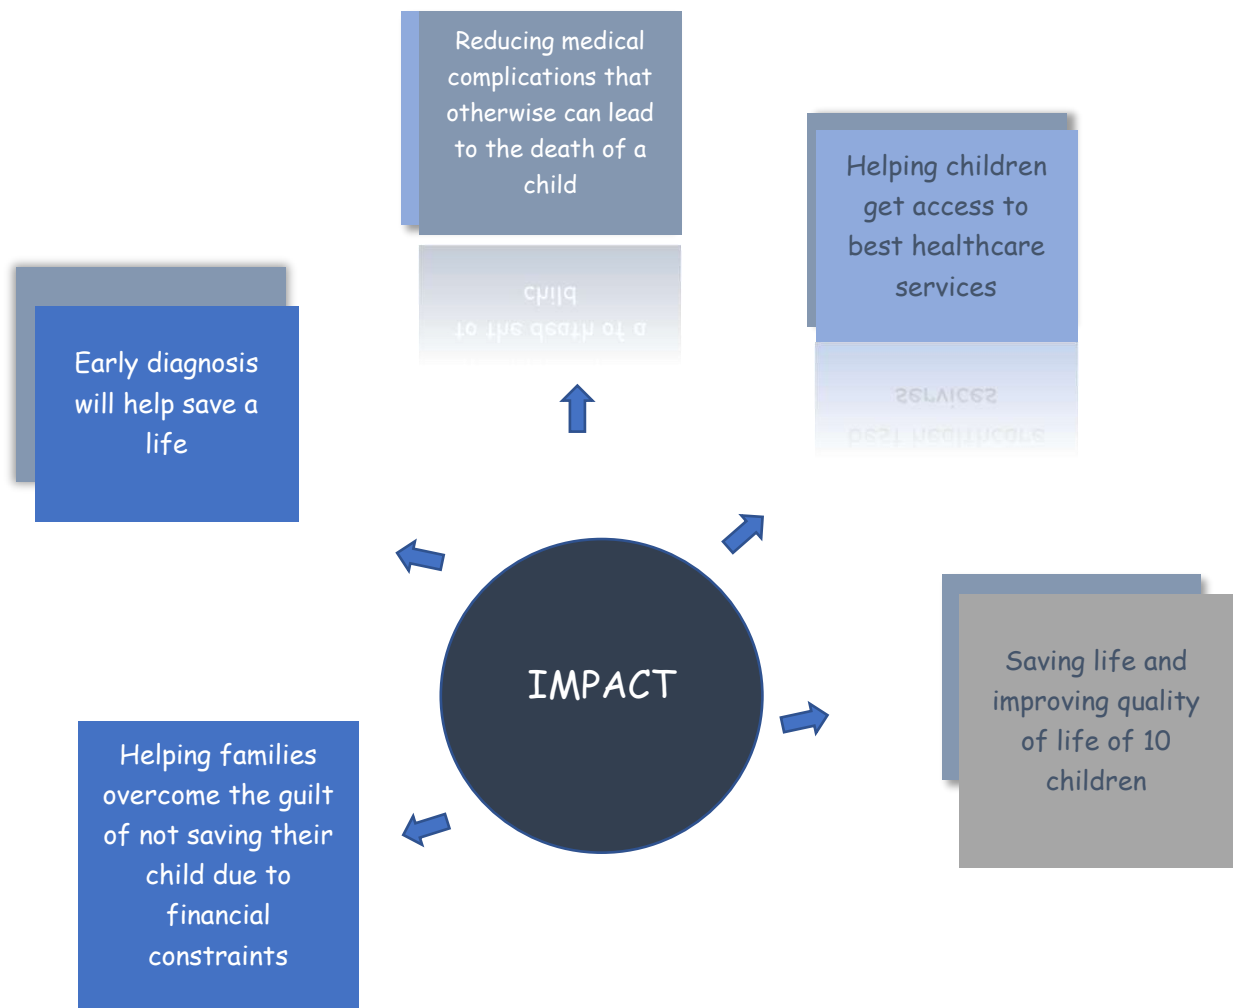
Reducing medical complications that otherwise can lead to the death of a child

Helping children get access to best healthcare services

Early diagnosis will help save a life

IMPACT

Saving life and improving quality of life of 10 children

Helping families overcome the guilt of not saving their child due to financial constraints